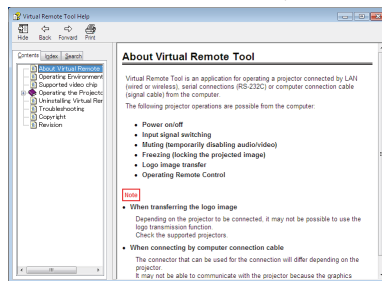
Virtual Remote Tool Help

Hide Back Forward Print

Contents Index Search

About Virtual Remote
Operating Environment
Supported video chip
Operating the Projecto
Uninstalling Virtual Rer
Troubleshooting
Copyright
Revision

About Virtual Remote Tool

Virtual Remote Tool is an application for operating a projector connected by LAN (wired or wireless), serial connections (RS-232C) or computer connection cable (signal cable) from the computer.

The following projector operations are possible from the computer.

- Power on/off
- Input signal switching
- Muting (temporarily disabling audio/video)
- Freezing (locking the projected image)
- Logo image transfer
- Operating Remote Control

Note

- When transferring the logo image

Depending on the projector to be connected, it may not be possible to use the logo transmission function.
Check the supported projectors.

- When connecting by computer connection cable

The connector that can be used for the connection will differ depending on the projector.
It may not be able to communicate with the projector because the graphics